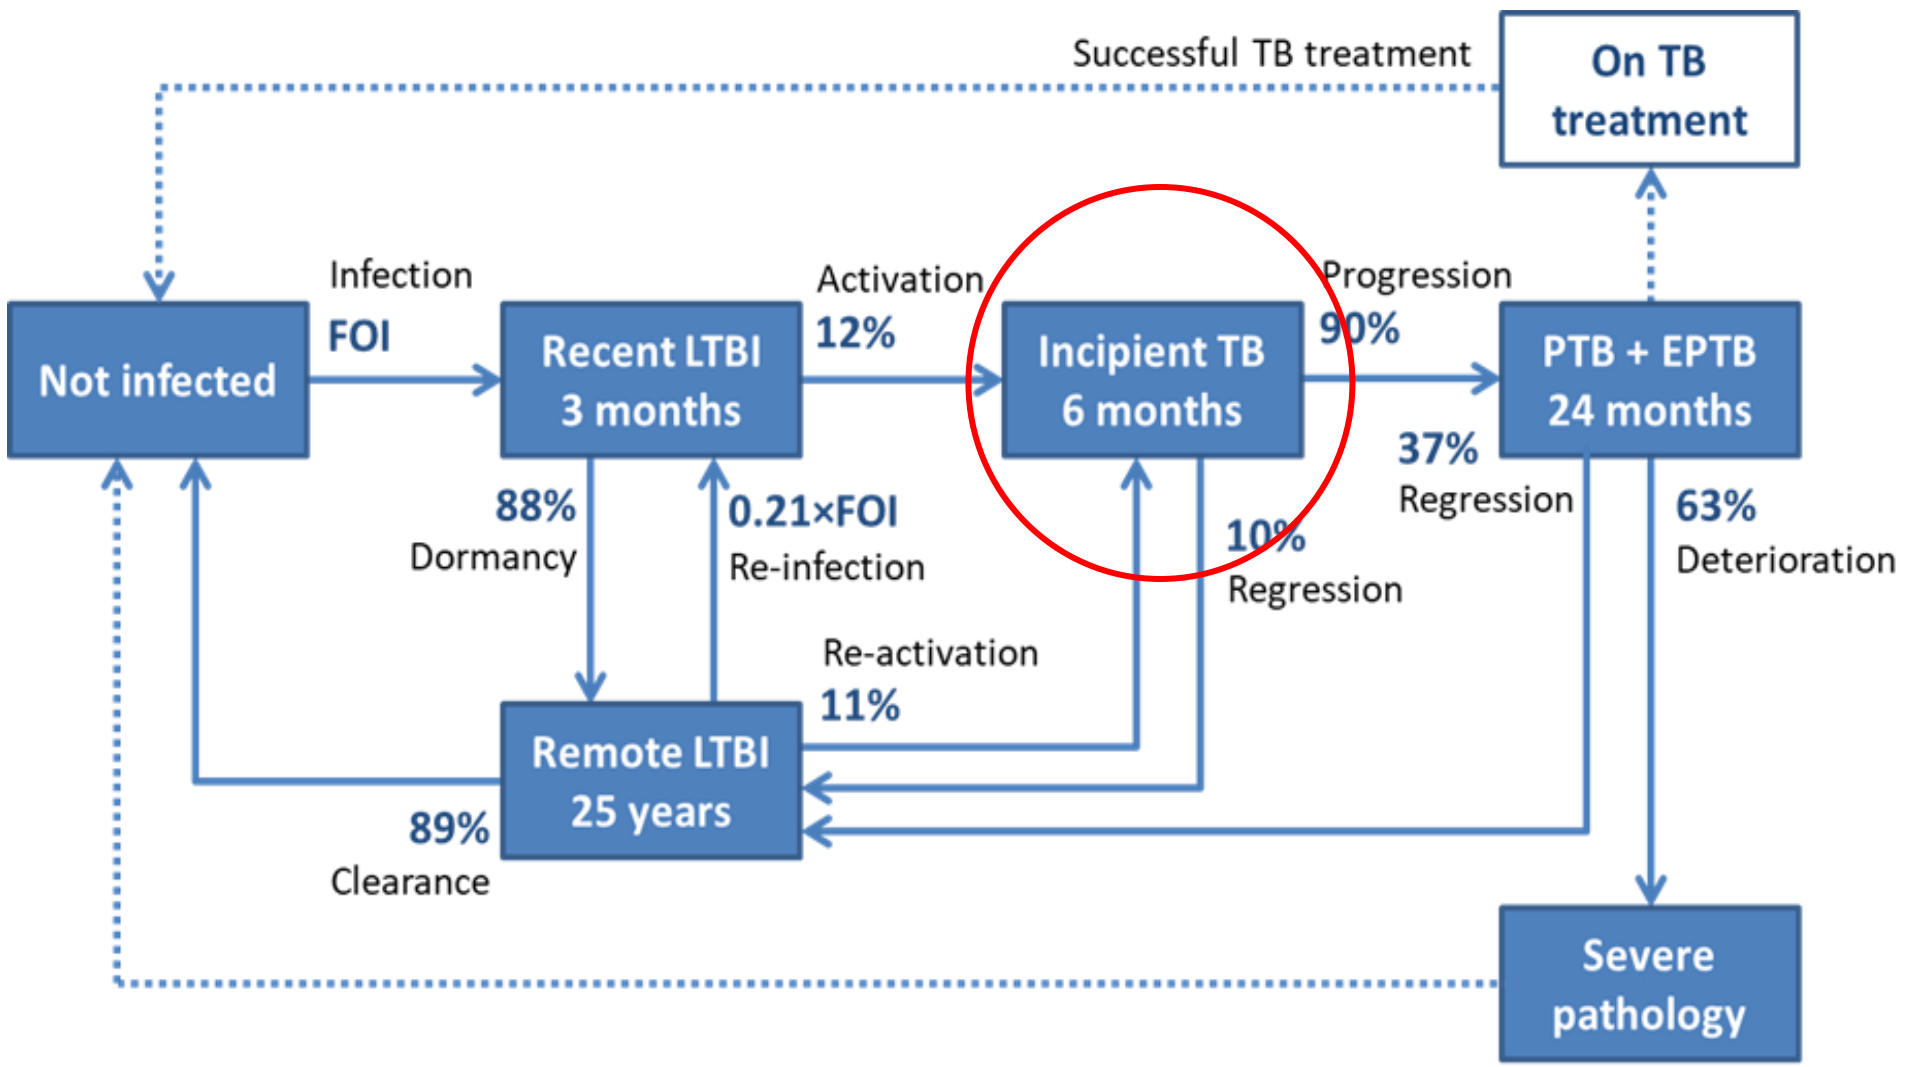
Successful TB treatment

On TB treatment

Not infected

Infection
FOI

Recent LTBI
3 months

Activation
12%

Incipient TB
6 months

Progression
90%

PTB + EPTB
24 months

88%
Dormancy

0.21×FOI
Re-infection

10%
Regression

37%
Regression

63%
Deterioration

Re-activation
11%

Remote LTBI
25 years

89%
Clearance

Severe pathology